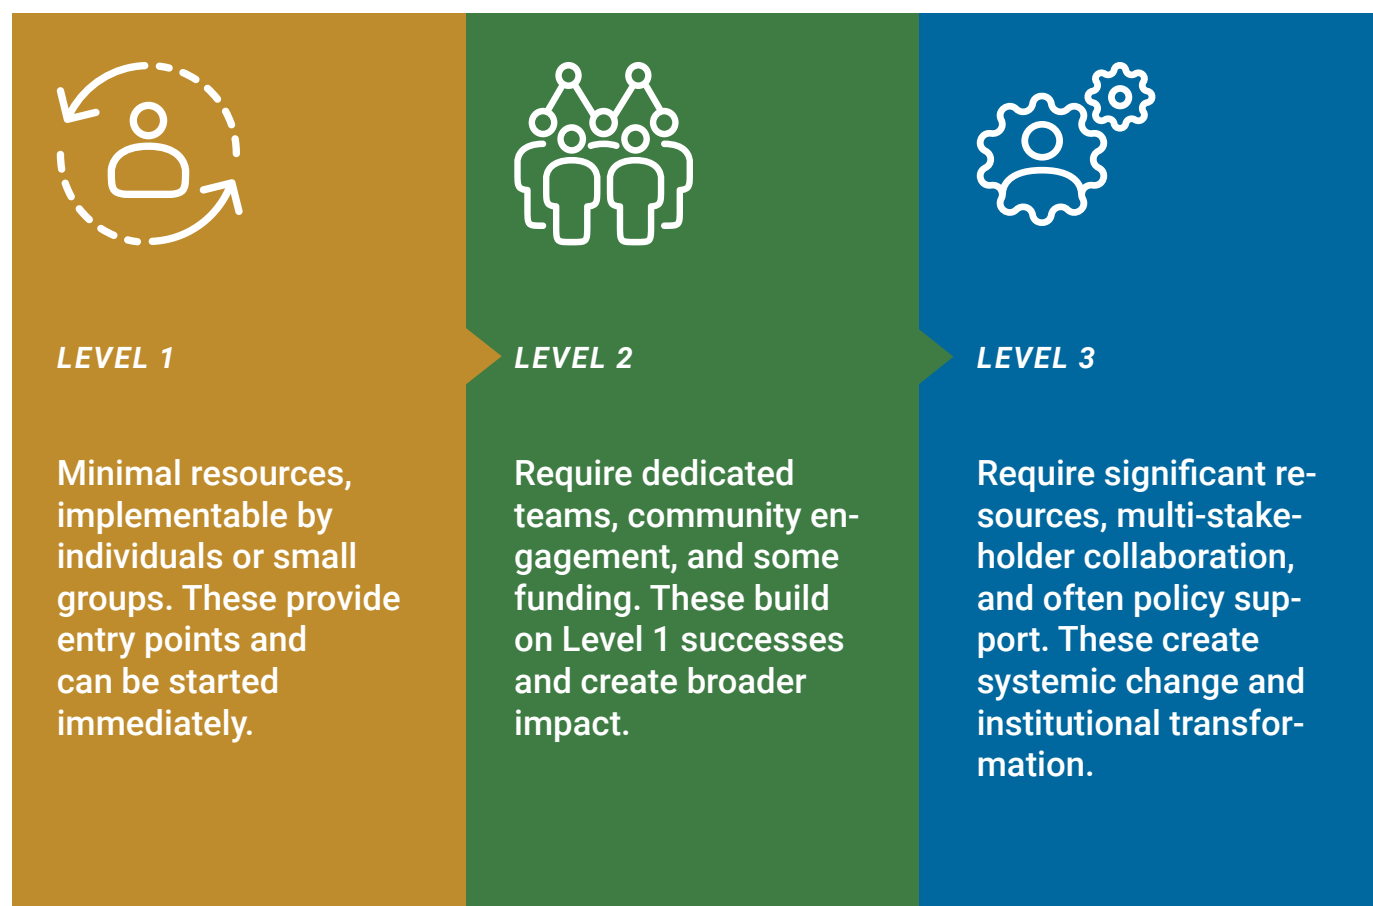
LEVEL 1

Minimal resources, implementable by individuals or small groups. These provide entry points and can be started immediately.

LEVEL 2

Require dedicated teams, community engagement, and some funding. These build on Level 1 successes and create broader impact.

LEVEL 3

Require significant resources, multi-stakeholder collaboration, and often policy support. These create systemic change and institutional transformation.